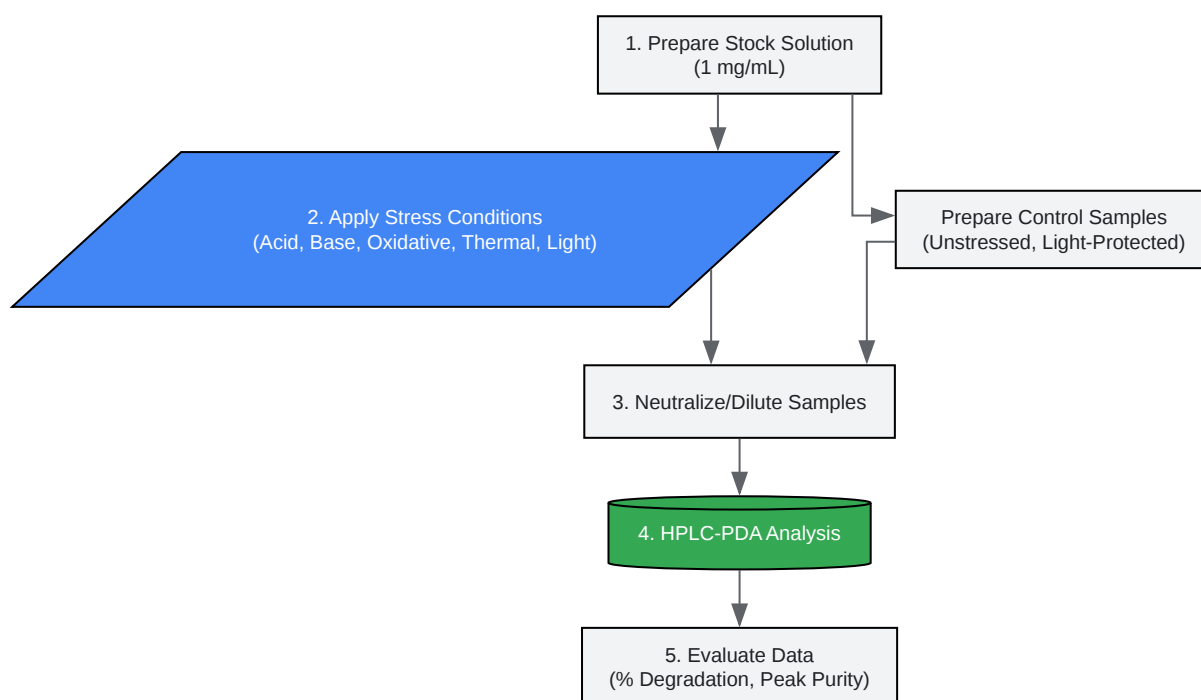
1. Prepare Stock Solution
(1 mg/mL)

2. Apply Stress Conditions
(Acid, Base, Oxidative, Thermal, Light)

Prepare Control Samples
(Unstressed, Light-Protected)

3. Neutralize/Dilute Samples

4. HPLC-PDA Analysis

5. Evaluate Data
(% Degradation, Peak Purity)